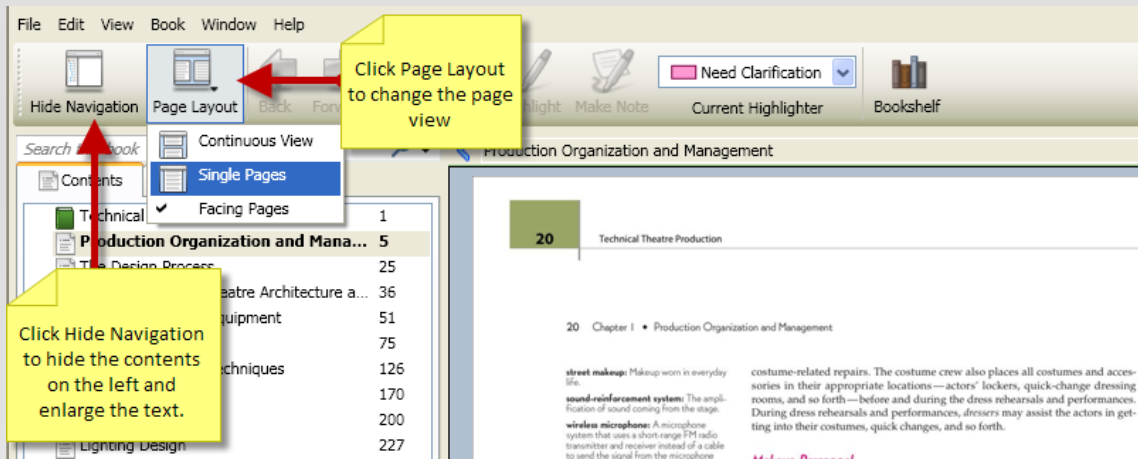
File Edit View Book Window Help

Hide Navigation Page Layout Back Forw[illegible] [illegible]light Make Note

Click Page Layout to change the page view

Need Clarification
Current Highlighter
Bookshelf

Continuous View
Single Pages
✔ Facing Pages

Search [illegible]book

Contents

Production Organization and Management

| | |
|---|---|
| Technical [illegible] | 1 |
| Production Organization and Mana... | 5 |
| The Design Process | 25 |
| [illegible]eatre Architecture a... | 36 |
| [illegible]quipment | 51 |
| | 75 |
| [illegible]chniques | 126 |
| | 170 |
| | 200 |
| Lighting Design | 227 |

Click Hide Navigation to hide the contents on the left and enlarge the text.

20 Technical Theatre Production

20 Chapter 1 • Production Organization and Management

street makeup: Makeup worn in everyday life.

sound-reinforcement system: The amplification of sound coming from the stage.

wireless microphone: A microphone system that uses a short-range FM radio transmitter and receiver instead of a cable to send the signal from the microphone

costume-related repairs. The costume crew also places all costumes and accessories in their appropriate locations—actors' lockers, quick-change dressing rooms, and so forth—before and during the dress rehearsals and performances. During dress rehearsals and performances, dressers may assist the actors in getting into their costumes, quick changes, and so forth.

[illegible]